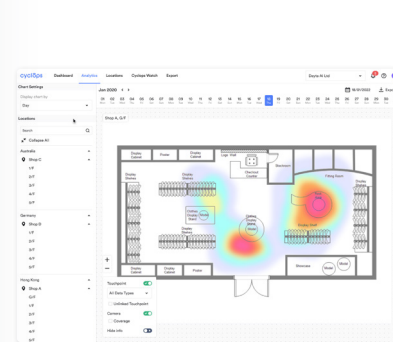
cyclops Dashboard Analytics Locations Cyclops Watch Export Doyle AI Ltd.

Chart Settings
Display chart for
Day

Jan 2020
01 02 03 04 05 06 07 08 09 10 11 12 13 14 15 16 17 18 19 20 21 22 23 24 25 26 27 28 29 30

18.01.2022

Locations
Search
Collapse All
Australia
Shop C
1/F
2/F
3/F
4/F
5/F
Germany
Shop B
1/F
2/F
3/F
4/F
5/F
Hong Kong
Shop A
G/F
1/F
2/F
3/F

Shop A, G/F

Display Cabinet
Poster
Display Cabinet
Display Cabinet
Logo Wall
Display Shelves
Checkout Counter
Storeroom
Fitting Room
Display Shelves
Display Shelves
Model
Display Shelves
Model
Display Shelves
Model
Display Shelves
Display Cabinet
Display Cabinet
Poster
Showcase
Model
Model

Touchpoint
All Data Types
Unlinked Touchpoint
Camera
Coverage
Hide info